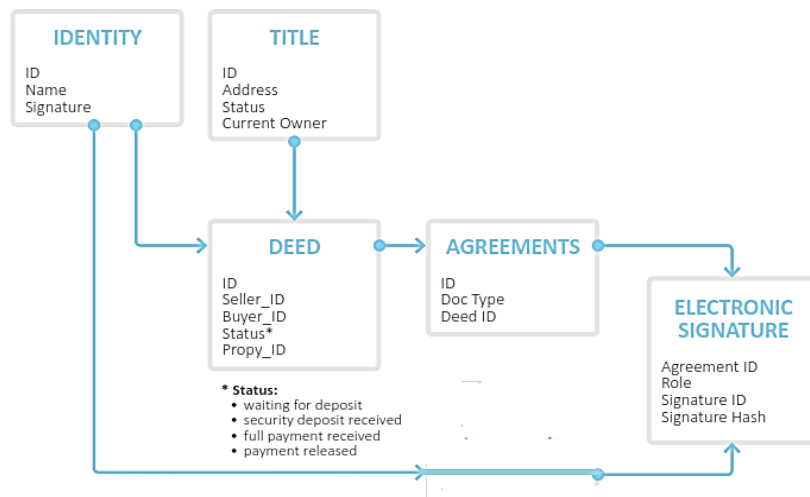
IDENTITY

ID
Name
Signature

TITLE

ID
Address
Status
Current Owner

DEED

ID
Seller_ID
Buyer_ID
Status*
Propy_ID

AGREEMENTS

ID
Doc Type
Deed ID

ELECTRONIC SIGNATURE

Agreement ID
Role
Signature ID
Signature Hash

* Status:
- waiting for deposit
- security deposit received
- full payment received
- payment released